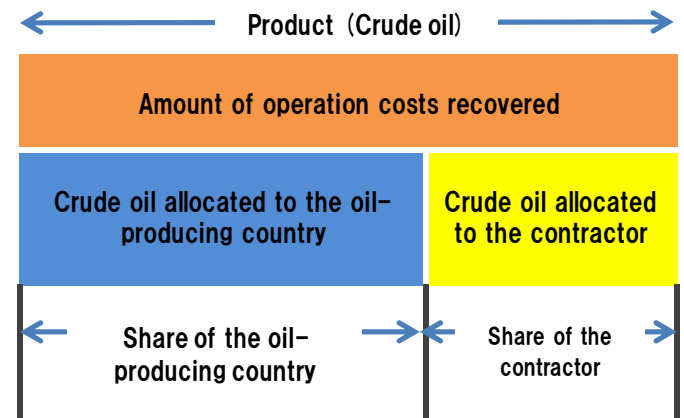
Product（Crude oil）

Amount of operation costs recovered

Crude oil allocated to the oil-producing country

Crude oil allocated to the contractor

Share of the oil-producing country

Share of the contractor